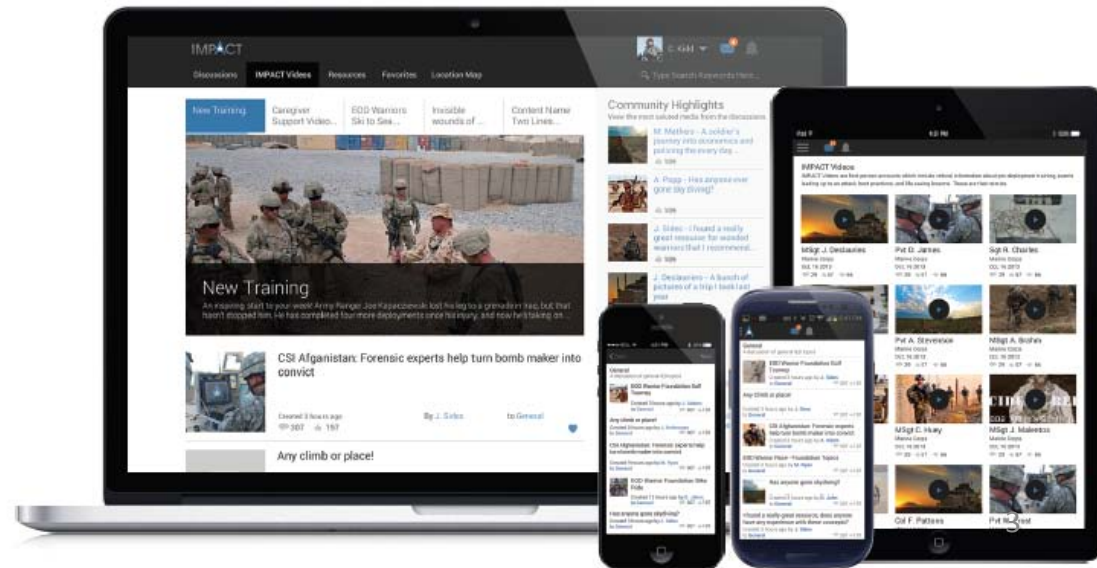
IMPACT

Discussions IMPACT Videos Resources Favorites Location Map

Type Search Keywords Here...

New Training | Caregiver Support Video... | EOD Warriors Ski to Sea... | Invisible wounds of ... | Content Name Two Lines...

New Training

An inspiring start to your week! Army Ranger Joe Kapacziewski lost his leg to a grenade in Iraq, but that hasn't stopped him. He has completed four more deployments since his injury, and now he'll taking on...

CSI Afganistan: Forensic experts help turn bomb maker into convict

Created 3 hours ago By J. Sides to General

307 197

Any climb or place!

Community Highlights

View the most valued media from the discussions

M. Mathes - A soldier's journey into economics and pursuing the every day...

A. Popp - Has anyone ever gone sky diving?

J. Sides - I found a really great resource for wounded warriors that I recommend...

J. Deslauriers - A bunch of pictures of a trip I took last year

IMPACT Videos

MSgt J. Deslauriers

Pvt D. James

Sgt R. Charles

Pvt A. Stevenson

MSgt A. Brohis

MSgt C. Huey

MSgt J. Malenkos

Col F. Patters

General

EOD Warrior Foundation Golf Tourney

Any climb or place!

CSI Afghanistan: Forensic experts help turn bomb maker into convict

EOD Warrior Foundation Bike Ride

Has anyone gone skydiving?

I found a really great resource, does anyone have any experience with these concepts?